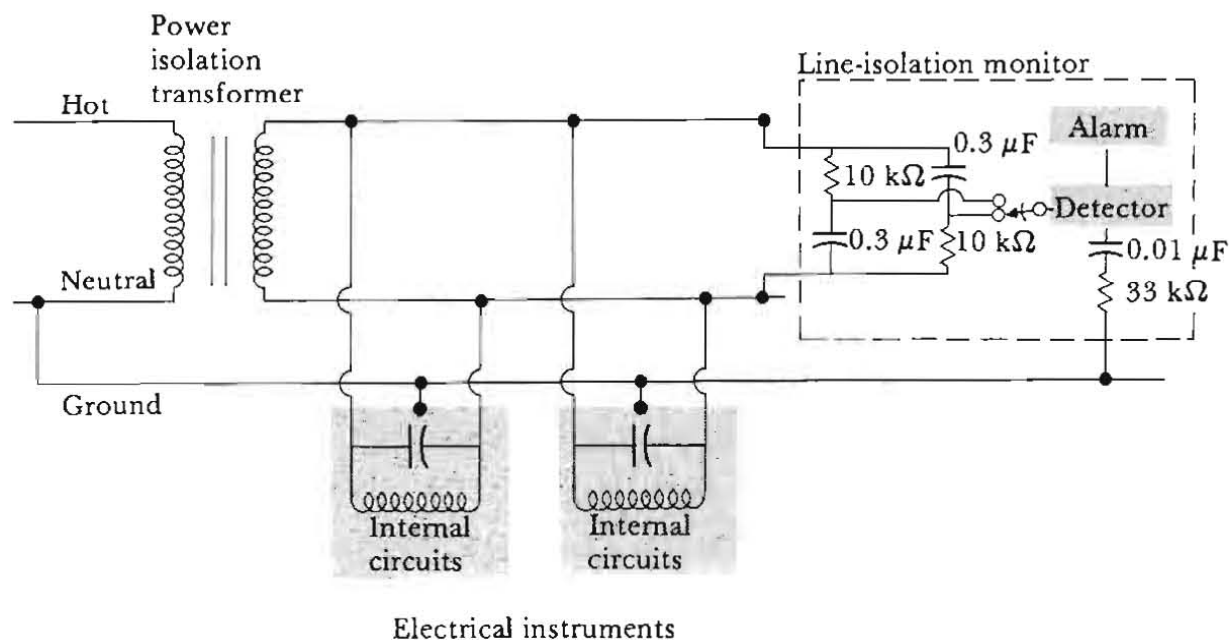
Power isolation transformer

Hot

Neutral

Ground

Line-isolation monitor

Alarm

Detector

$10\ k\Omega$

$0.3\ \mu F$

$0.3\ \mu F$

$10\ k\Omega$

$0.01\ \mu F$

$33\ k\Omega$

Internal circuits

Internal circuits

Electrical instruments